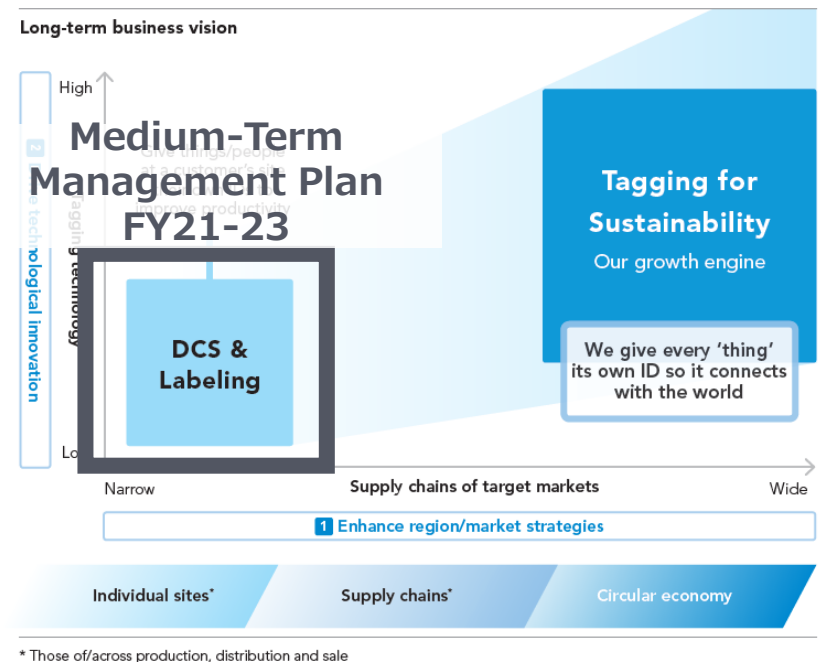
Long-term business vision

High

Medium-Term Management Plan FY21-23

Give things/people at a customer's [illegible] improve productivity

2 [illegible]e technological innovation

Tagging technology

Tagging for Sustainability

Our growth engine

DCS & Labeling

We give every 'thing' its own ID so it connects with the world

Lo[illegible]

Narrow

Supply chains of target markets

Wide

1 Enhance region/market strategies

Individual sites*

Supply chains*

Circular economy

* Those of/across production, distribution and sale